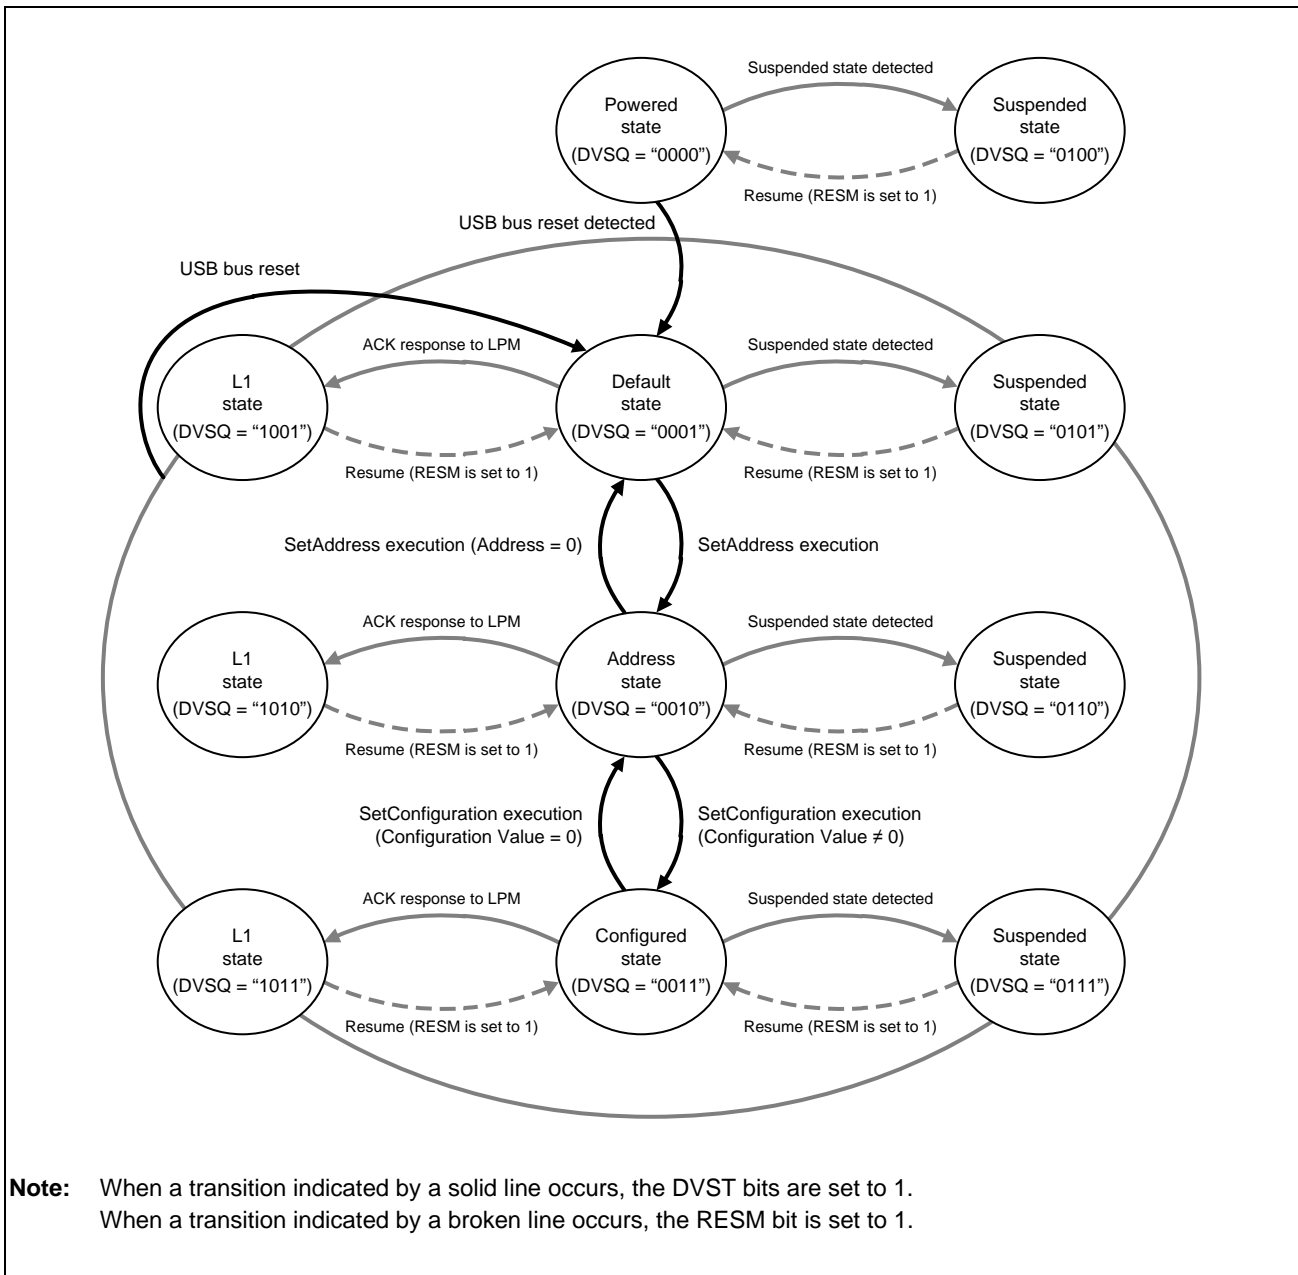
Suspended state detected

Powered state (DVSQ = "0000")

Suspended state (DVSQ = "0100")

Resume (RESM is set to 1)

USB bus reset detected

USB bus reset

ACK response to LPM

Suspended state detected

L1 state (DVSQ = "1001")

Default state (DVSQ = "0001")

Suspended state (DVSQ = "0101")

Resume (RESM is set to 1)

Resume (RESM is set to 1)

SetAddress execution (Address = 0)

SetAddress execution

ACK response to LPM

Suspended state detected

L1 state (DVSQ = "1010")

Address state (DVSQ = "0010")

Suspended state (DVSQ = "0110")

Resume (RESM is set to 1)

Resume (RESM is set to 1)

SetConfiguration execution (Configuration Value = 0)

SetConfiguration execution (Configuration Value ≠ 0)

ACK response to LPM

Suspended state detected

L1 state (DVSQ = "1011")

Configured state (DVSQ = "0011")

Suspended state (DVSQ = "0111")

Resume (RESM is set to 1)

Resume (RESM is set to 1)

Note: When a transition indicated by a solid line occurs, the DVST bits are set to 1.
When a transition indicated by a broken line occurs, the RESM bit is set to 1.